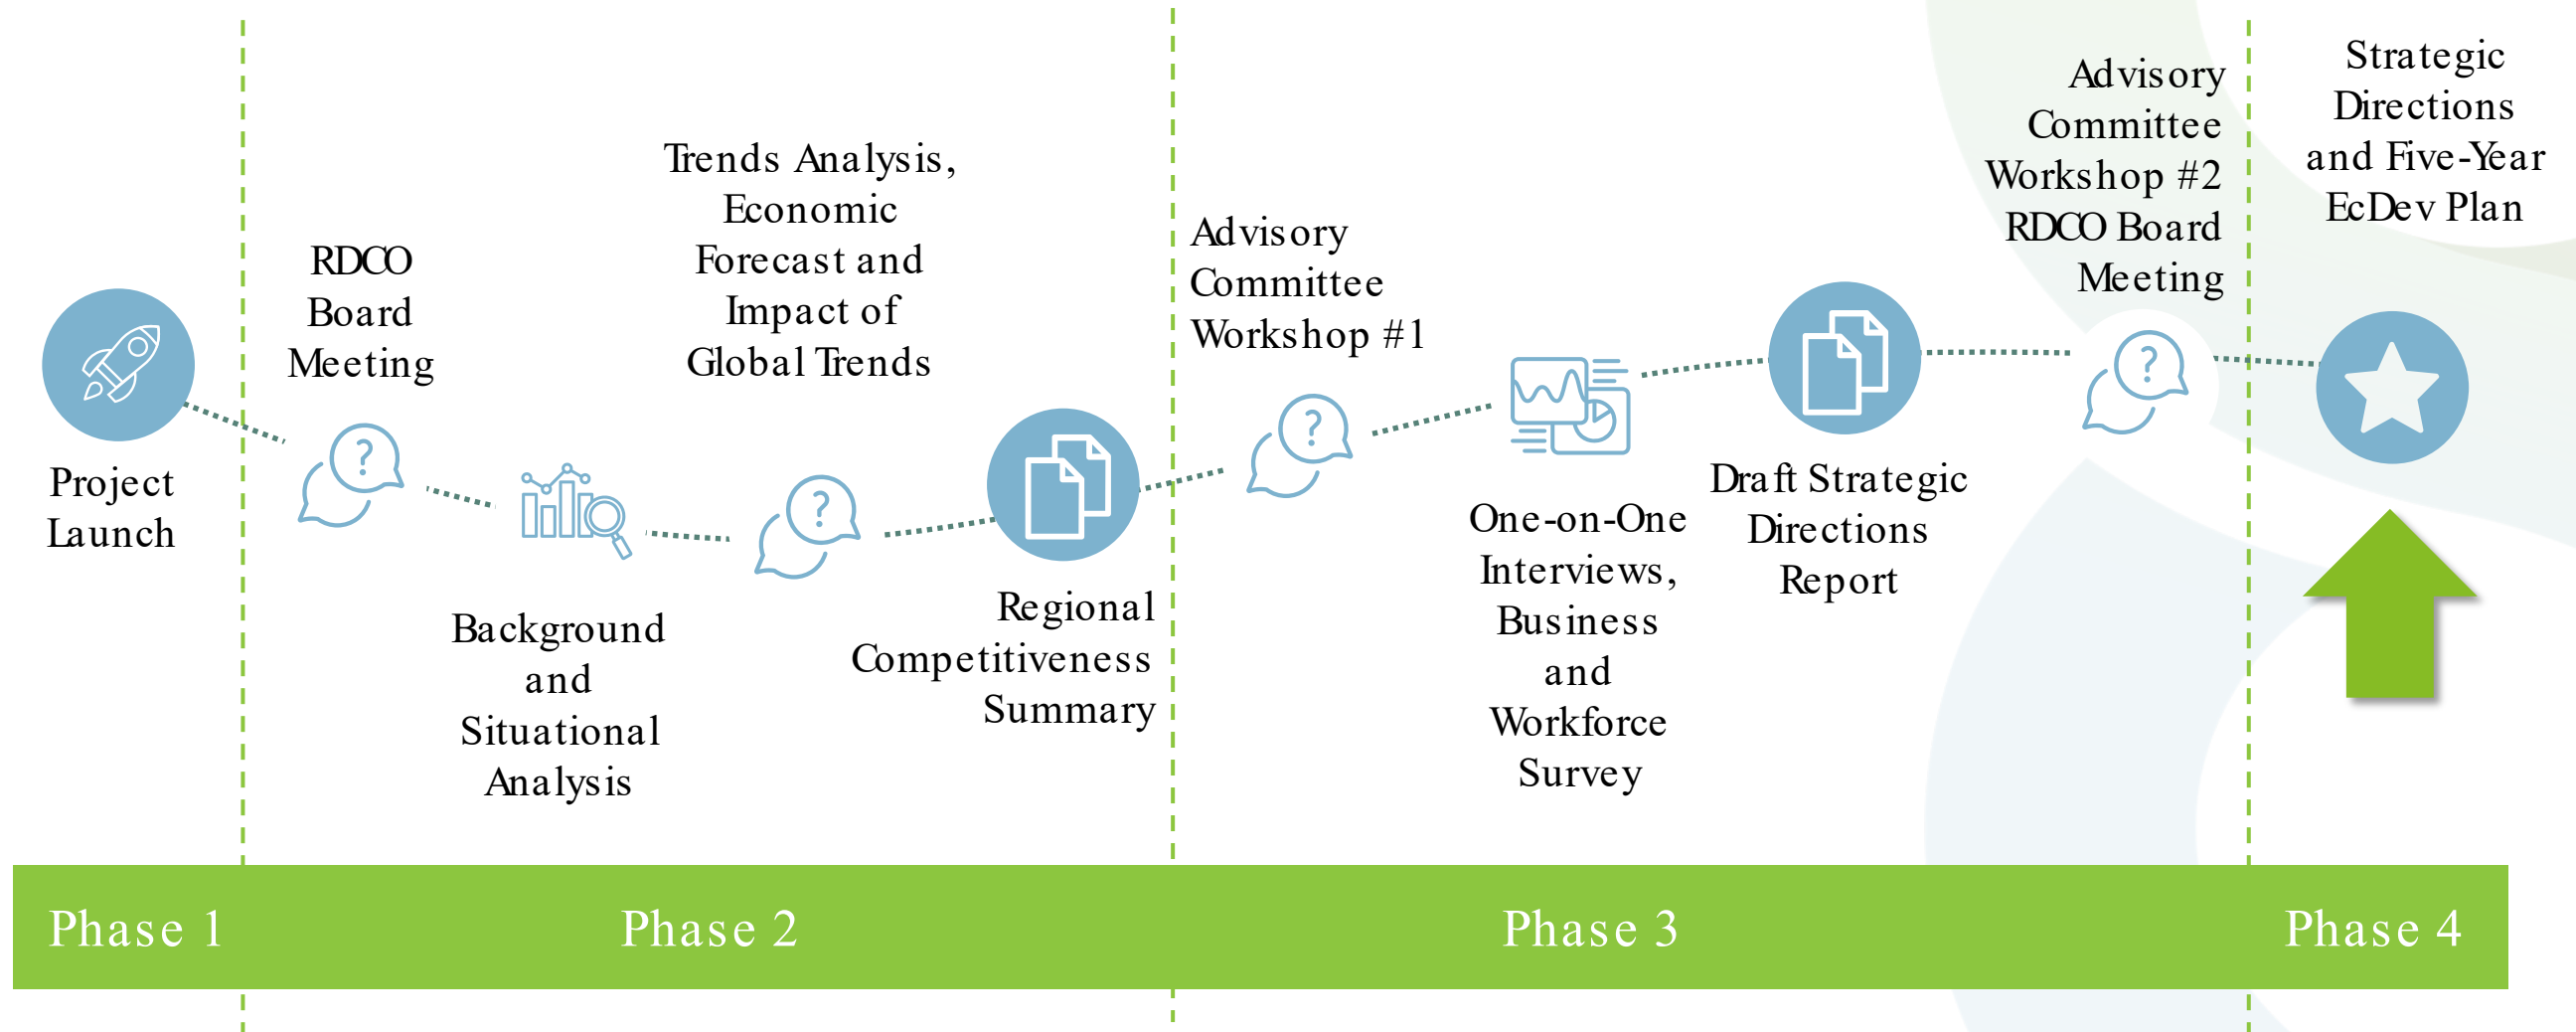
Project Launch

RDCO Board Meeting

Background and Situational Analysis

Trends Analysis, Economic Forecast and Impact of Global Trends

Regional Competitiveness Summary

Advisory Committee Workshop #1

One-on-One Interviews, Business and Workforce Survey

Draft Strategic Directions Report

Advisory Committee Workshop #2 RDCO Board Meeting

Strategic Directions and Five-Year EcDev Plan

Phase 1 Phase 2 Phase 3 Phase 4